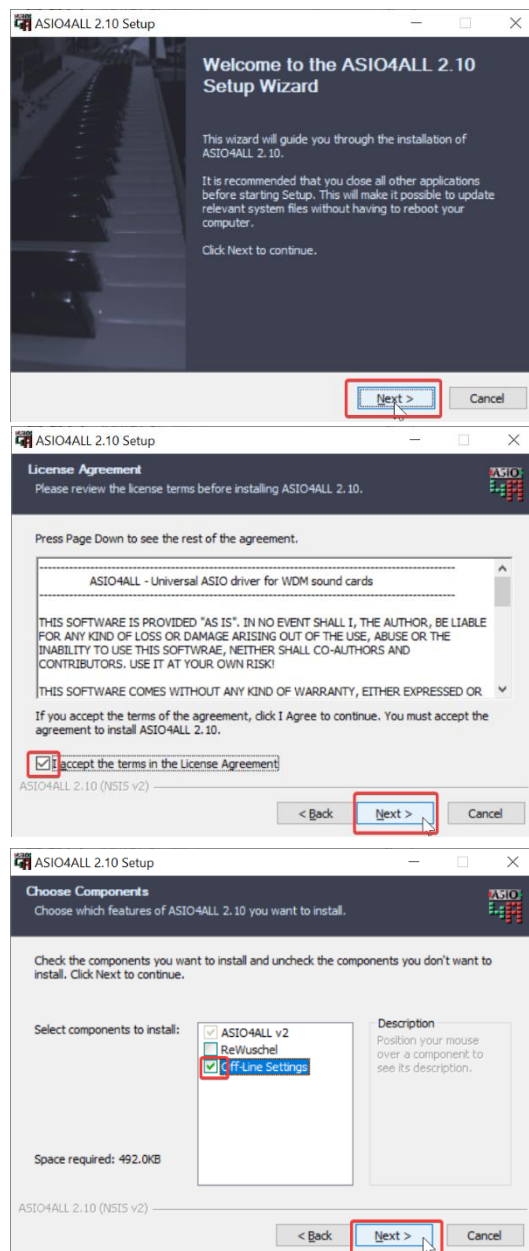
ASIO4ALL 2.10 Setup

Welcome to the ASIO4ALL 2.10 Setup Wizard

This wizard will guide you through the installation of ASIO4ALL 2.10.

It is recommended that you close all other applications before starting Setup. This will make it possible to update relevant system files without having to reboot your computer.

Click Next to continue.

Next >
Cancel

ASIO4ALL 2.10 Setup

License Agreement
Please review the license terms before installing ASIO4ALL 2.10.

Press Page Down to see the rest of the agreement.

ASIO4ALL - Universal ASIO driver for WDM sound cards

THIS SOFTWARE IS PROVIDED "AS IS". IN NO EVENT SHALL I, THE AUTHOR, BE LIABLE FOR ANY KIND OF LOSS OR DAMAGE ARISING OUT OF THE USE, ABUSE OR THE INABILITY TO USE THIS SOFTWRAE, NEITHER SHALL CO-AUTHORS AND CONTRIBUTORS. USE IT AT YOUR OWN RISK!

THIS SOFTWARE COMES WITHOUT ANY KIND OF WARRANTY, EITHER EXPRESSED OR

If you accept the terms of the agreement, click I Agree to continue. You must accept the agreement to install ASIO4ALL 2.10.

I accept the terms in the License Agreement

ASIO4ALL 2.10 (NSIS v2)

< Back
Next >
Cancel

ASIO4ALL 2.10 Setup

Choose Components
Choose which features of ASIO4ALL 2.10 you want to install.

Check the components you want to install and uncheck the components you don't want to install. Click Next to continue.

Select components to install:
ASIO4ALL v2
ReWuschel
Off-Line Settings

Description
Position your mouse over a component to see its description.

Space required: 492.0KB

ASIO4ALL 2.10 (NSIS v2)

< Back
Next >
Cancel